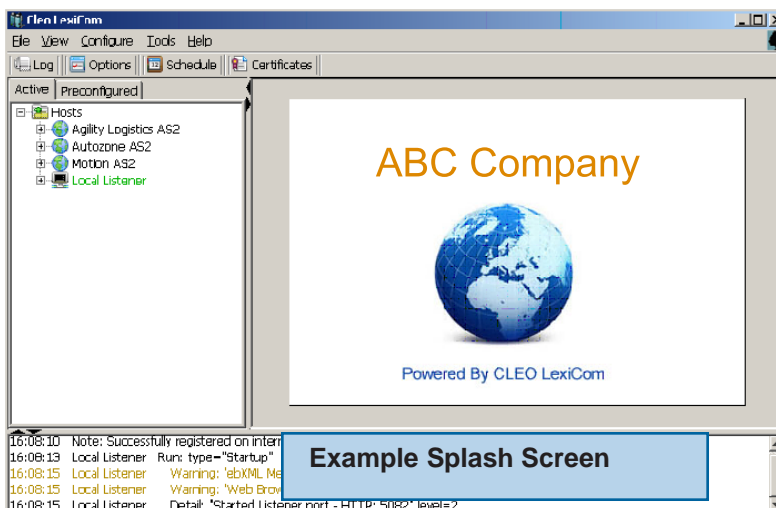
Cleo LexiCom

File View Configure Tools Help

Log Options Schedule Certificates

Active Preconfigured

Hosts
Agility Logistics AS2
Autozone AS2
Motion AS2
Local Listener

ABC Company

Powered By CLEO LexiCom

16:08:10 Note: Successfully registered on inter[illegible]
16:08:13 Local Listener Run: type="Startup"
16:08:15 Local Listener Warning: 'ebXML Me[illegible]
16:08:15 Local Listener Warning: 'Web Brow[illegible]
16:08:15 Local Listener Detail: "Started Listener port - HTTP: 5082" level=2

Example Splash Screen